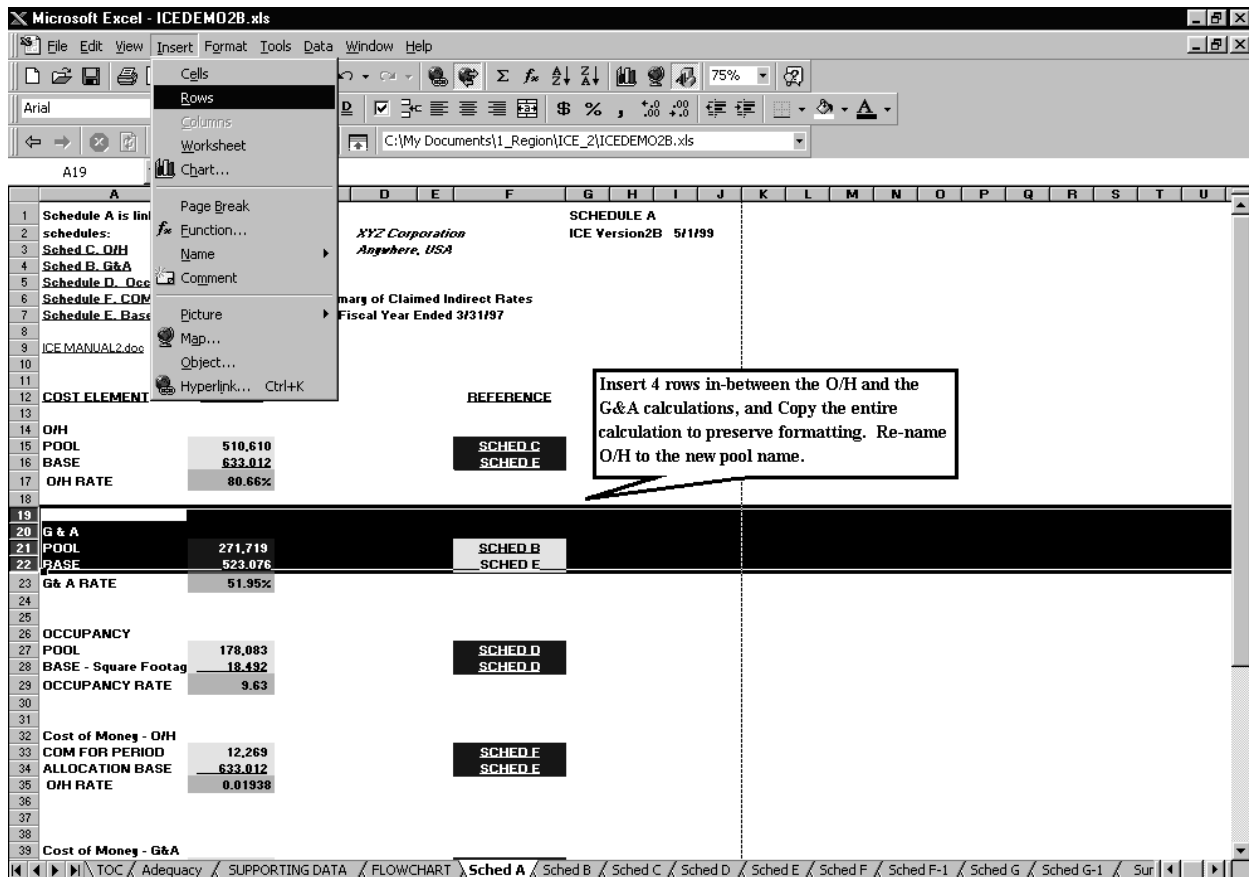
Microsoft Excel - ICEDEMO2B.xls

File Edit View Insert Format Tools Data Window Help

Cells
Rows
Columns
Worksheet
Chart...
Page Break
Function...
Name
Comment
Picture
Map...
Object...
Hyperlink... Ctrl+K

Arial

75%

C:\My Documents\1_Region\ICE_2\ICEDEMO2B.xls

A19

A D E F G H I J K L M N O P Q R S T U

1 Schedule A is lin
2 schedules:
3 Sched C. O/H
4 Sched B. G&A
5 Schedule D. Occ
6 Schedule F. COM
7 Schedule E. Base
8
9 ICE MANUAL2.doc

XYZ Corporation
Anywhere, USA

mary of Claimed Indirect Rates
Fiscal Year Ended 3/31/97

SCHEDULE A
ICE Version2B 5/1/99

Insert 4 rows in-between the O/H and the G&A calculations, and Copy the entire calculation to preserve formatting. Re-name O/H to the new pool name.

| | A | B | F |
|---|---|---|---|
| 12 | COST ELEMENT | | REFERENCE |
| 13 | | | |
| 14 | O/H | | |
| 15 | POOL | 510,610 | SCHED C |
| 16 | BASE | 633,012 | SCHED E |
| 17 | O/H RATE | 80.66% | |
| 18 | | | |
| 19 | | | |
| 20 | G & A | | |
| 21 | POOL | 271,719 | SCHED B |
| 22 | BASE | 523,076 | SCHED E |
| 23 | G& A RATE | 51.95% | |
| 24 | | | |
| 25 | | | |
| 26 | OCCUPANCY | | |
| 27 | POOL | 178,083 | SCHED D |
| 28 | BASE - Square Footag | 18,492 | SCHED D |
| 29 | OCCUPANCY RATE | 9.63 | |
| 30 | | | |
| 31 | | | |
| 32 | Cost of Money - O/H | | |
| 33 | COM FOR PERIOD | 12,269 | SCHED F |
| 34 | ALLOCATION BASE | 633,012 | SCHED E |
| 35 | O/H RATE | 0.01938 | |
| 36 | | | |
| 37 | | | |
| 38 | | | |
| 39 | Cost of Money - G&A | | |

TOC / Adequacy / SUPPORTING DATA / FLOWCHART / Sched A / Sched B / Sched C / Sched D / Sched E / Sched F / Sched F-1 / Sched G / Sched G-1 / Sur